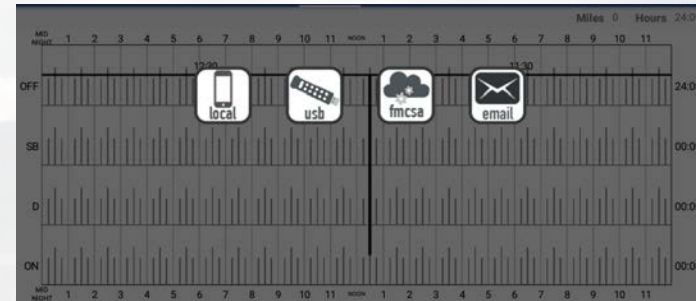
Miles 0 Hours 24:0

MID NIGHT 1 2 3 4 5 6 7 8 9 10 11 NOON 1 2 3 4 5 6 7 8 9 10 11

12:30

11:30

OFF

SB

D

ON

local

usb

fmcsa

email

24:0

00:0

00:0

00:0

MID NIGHT 1 2 3 4 5 6 7 8 9 10 11 NOON 1 2 3 4 5 6 7 8 9 10 11